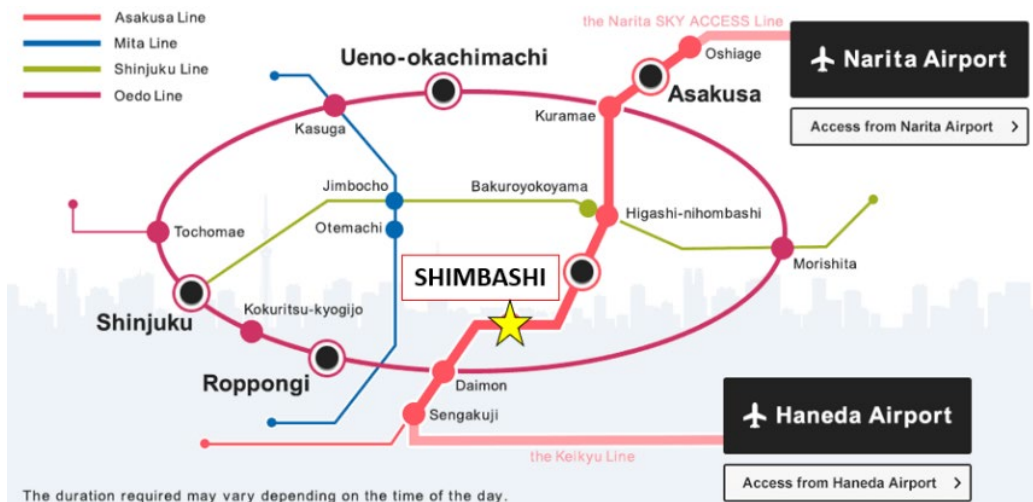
Asakusa Line
Mita Line
Shinjuku Line
Oedo Line

the Narita SKY ACCESS Line
Oshiage
Narita Airport
Access from Narita Airport >
Ueno-okachimachi
Asakusa
Kuramae
Kasuga
Jimbocho
Bakuroyokoyama
Otemachi
Higashi-nihombashi
Tochomae
Morishita
SHIMBASHI
Shinjuku
Kokuritsu-kyogijo
Roppongi
Daimon
Sengakuji
Haneda Airport
the Keikyu Line
Access from Haneda Airport >

The duration required may vary depending on the time of the day.